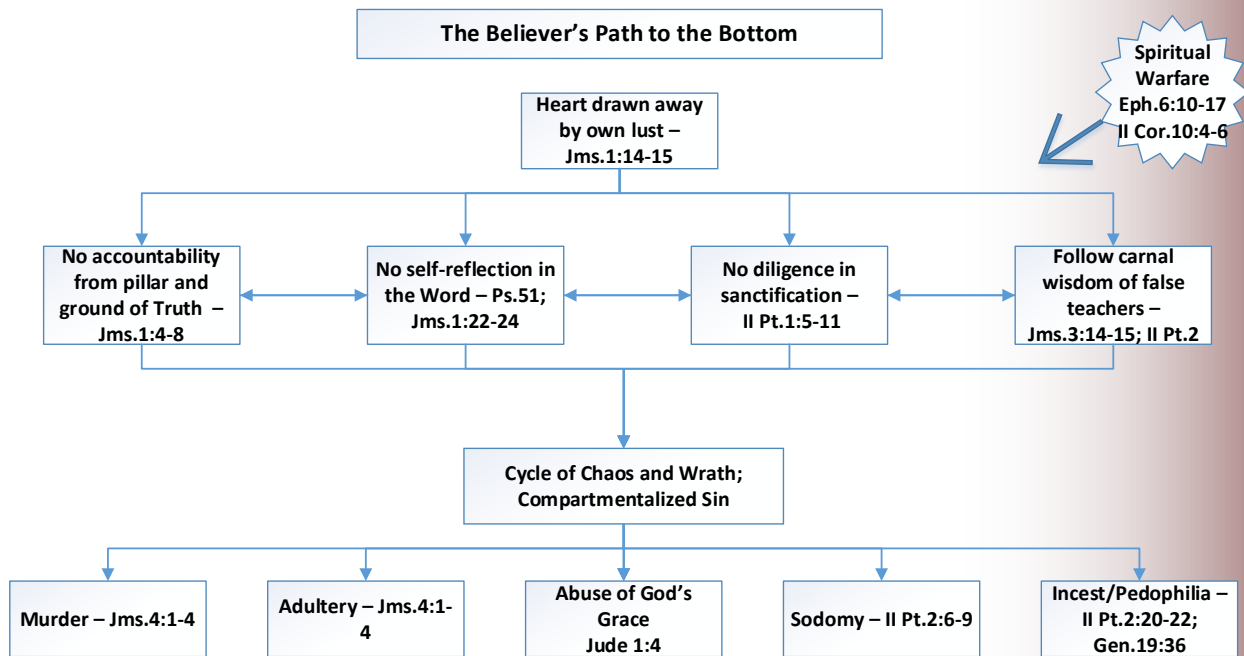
The Believer's Path to the Bottom

Spiritual Warfare Eph.6:10-17 II Cor.10:4-6

Heart drawn away by own lust – Jms.1:14-15

No accountability from pillar and ground of Truth – Jms.1:4-8

No self-reflection in the Word – Ps.51; Jms.1:22-24

No diligence in sanctification – II Pt.1:5-11

Follow carnal wisdom of false teachers – Jms.3:14-15; II Pt.2

Cycle of Chaos and Wrath; Compartmentalized Sin

Murder – Jms.4:1-4

Adultery – Jms.4:1-4

Abuse of God's Grace Jude 1:4

Sodomy – II Pt.2:6-9

Incest/Pedophilia – II Pt.2:20-22; Gen.19:36